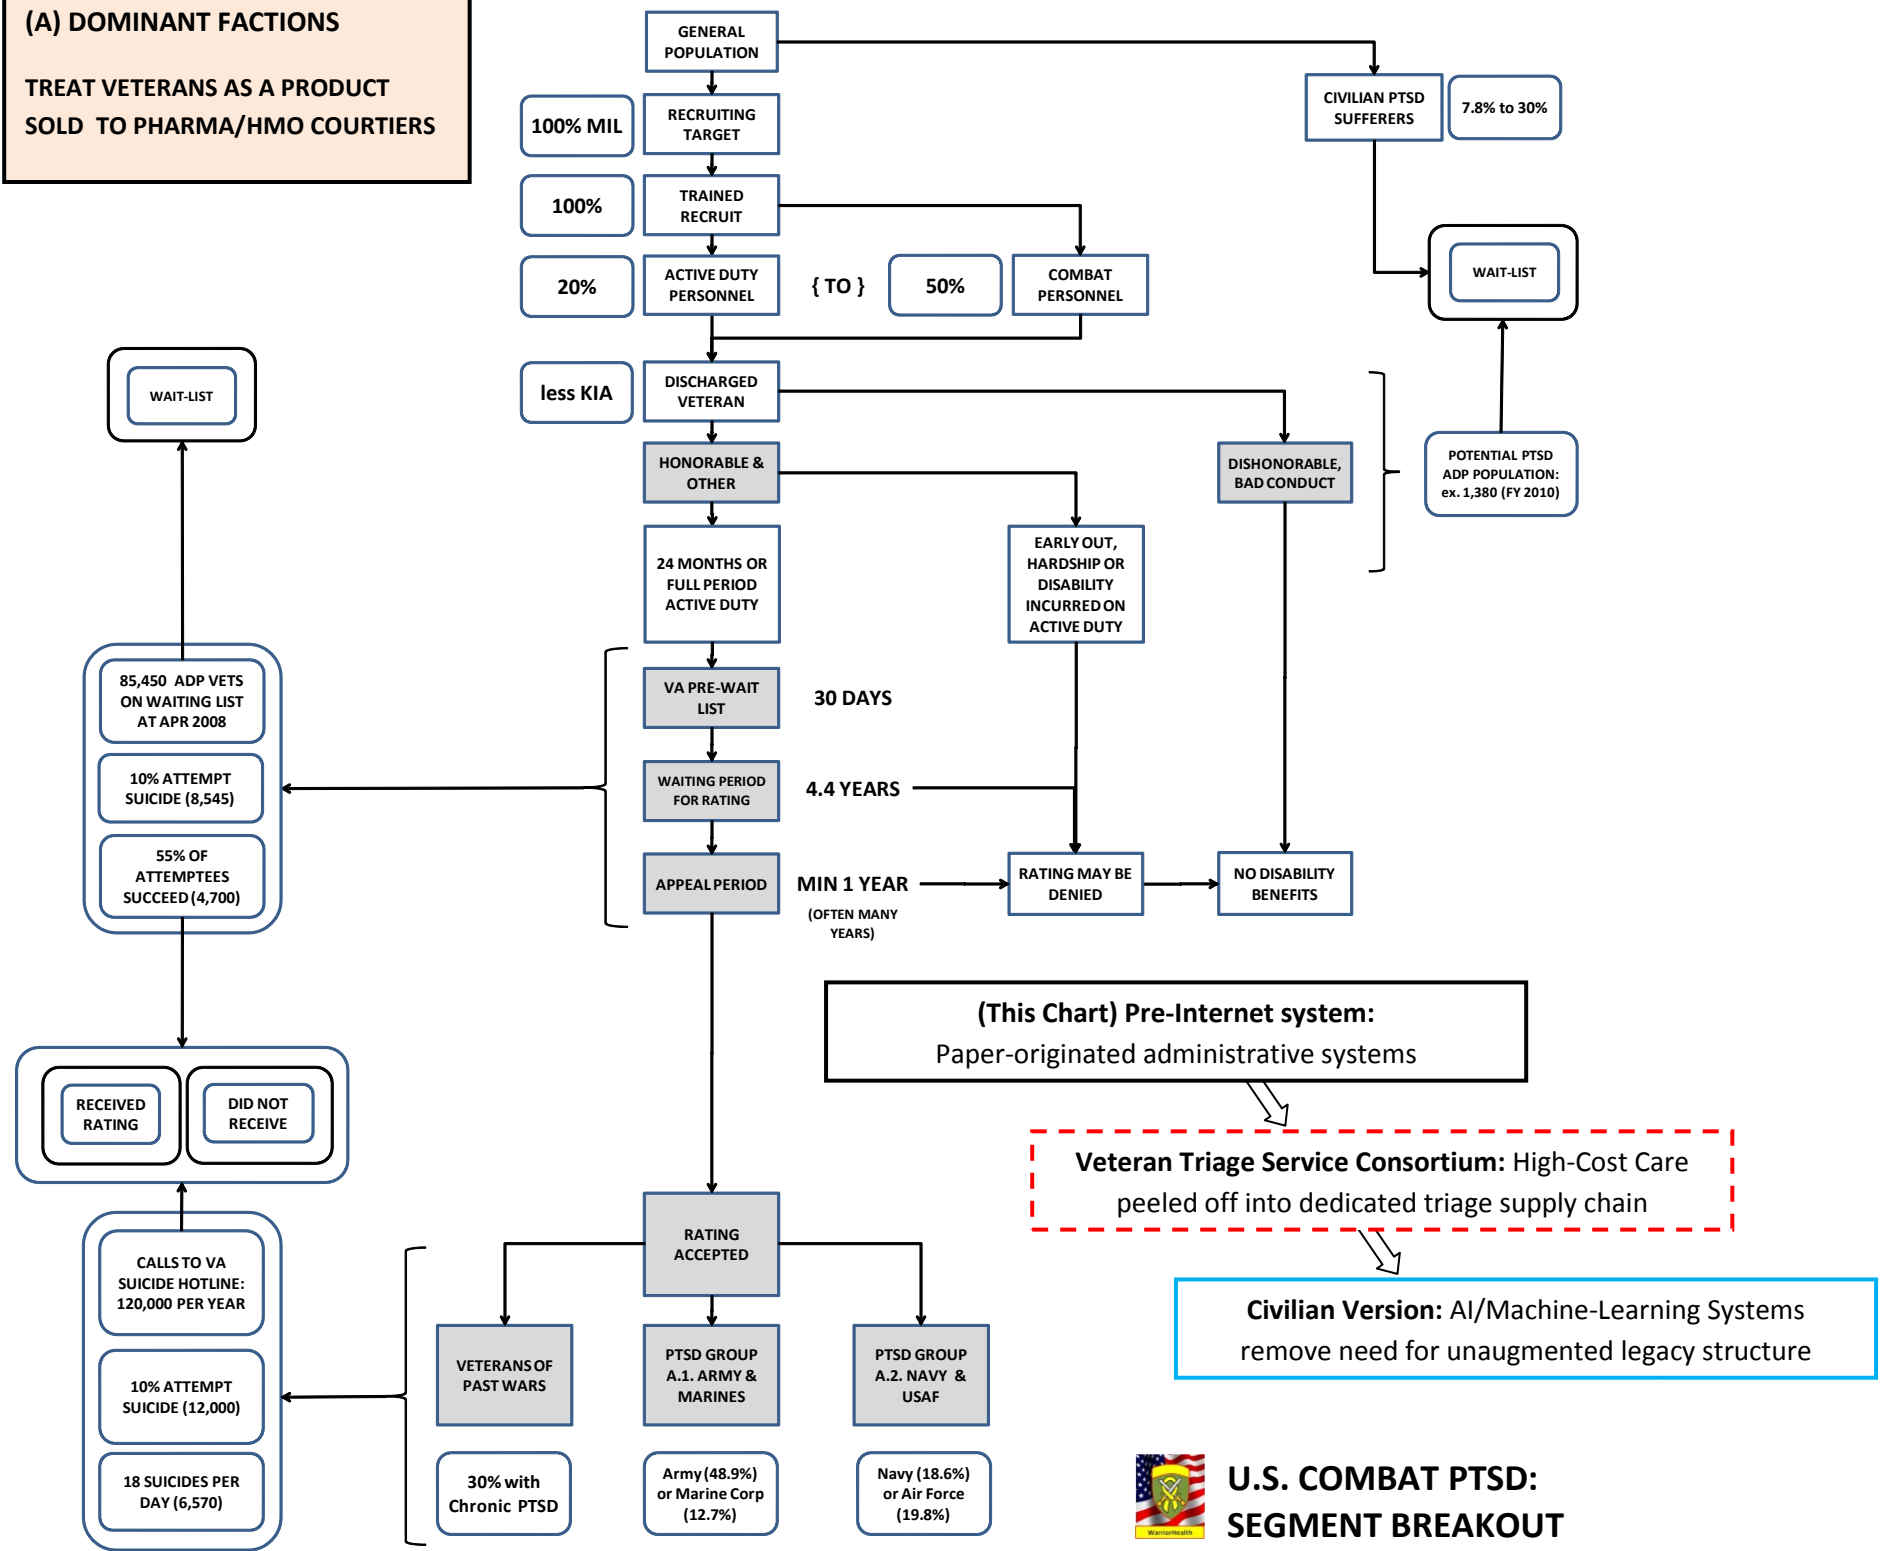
(A) DOMINANT FACTIONS

TREAT VETERANS AS A PRODUCT SOLD TO PHARMA/HMO COURTIERS

GENERAL POPULATION

CIVILIAN PTSD SUFFERERS

7.8% to 30%

100% MIL

RECRUITING TARGET

100%

TRAINED RECRUIT

20%

ACTIVE DUTY PERSONNEL

{ TO }

50%

COMBAT PERSONNEL

WAIT-LIST

WAIT-LIST

less KIA

DISCHARGED VETERAN

HONORABLE & OTHER

DISHONORABLE, BAD CONDUCT

POTENTIAL PTSD ADP POPULATION: ex. 1,380 (FY 2010)

24 MONTHS OR FULL PERIOD ACTIVE DUTY

EARLY OUT, HARDSHIP OR DISABILITY INCURRED ON ACTIVE DUTY

85,450 ADP VETS ON WAITING LIST AT APR 2008

10% ATTEMPT SUICIDE (8,545)

55% OF ATTEMPTEES SUCCEED (4,700)

VA PRE-WAIT LIST

30 DAYS

WAITING PERIOD FOR RATING

4.4 YEARS

APPEAL PERIOD

MIN 1 YEAR

(OFTEN MANY YEARS)

RATING MAY BE DENIED

NO DISABILITY BENEFITS

(This Chart) Pre-Internet system:
Paper-originated administrative systems

RECEIVED RATING

DID NOT RECEIVE

Veteran Triage Service Consortium: High-Cost Care peeled off into dedicated triage supply chain

CALLS TO VA SUICIDE HOTLINE: 120,000 PER YEAR

RATING ACCEPTED

Civilian Version: AI/Machine-Learning Systems remove need for unaugmented legacy structure

10% ATTEMPT SUICIDE (12,000)

VETERANS OF PAST WARS

PTSD GROUP A.1. ARMY & MARINES

PTSD GROUP A.2. NAVY & USAF

18 SUICIDES PER DAY (6,570)

30% with Chronic PTSD

Army (48.9%) or Marine Corp (12.7%)

Navy (18.6%) or Air Force (19.8%)

WarriorHealth

U.S. COMBAT PTSD: SEGMENT BREAKOUT